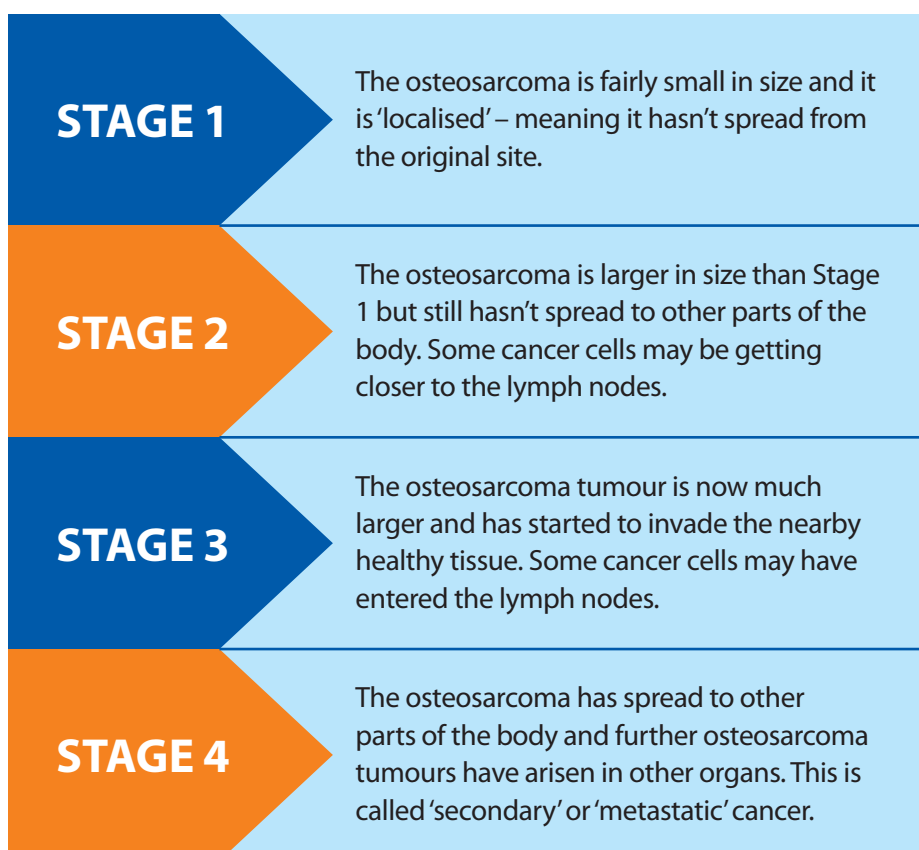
STAGE 1

The osteosarcoma is fairly small in size and it is 'localised' – meaning it hasn't spread from the original site.

STAGE 2

The osteosarcoma is larger in size than Stage 1 but still hasn't spread to other parts of the body. Some cancer cells may be getting closer to the lymph nodes.

STAGE 3

The osteosarcoma tumour is now much larger and has started to invade the nearby healthy tissue. Some cancer cells may have entered the lymph nodes.

STAGE 4

The osteosarcoma has spread to other parts of the body and further osteosarcoma tumours have arisen in other organs. This is called 'secondary' or 'metastatic' cancer.